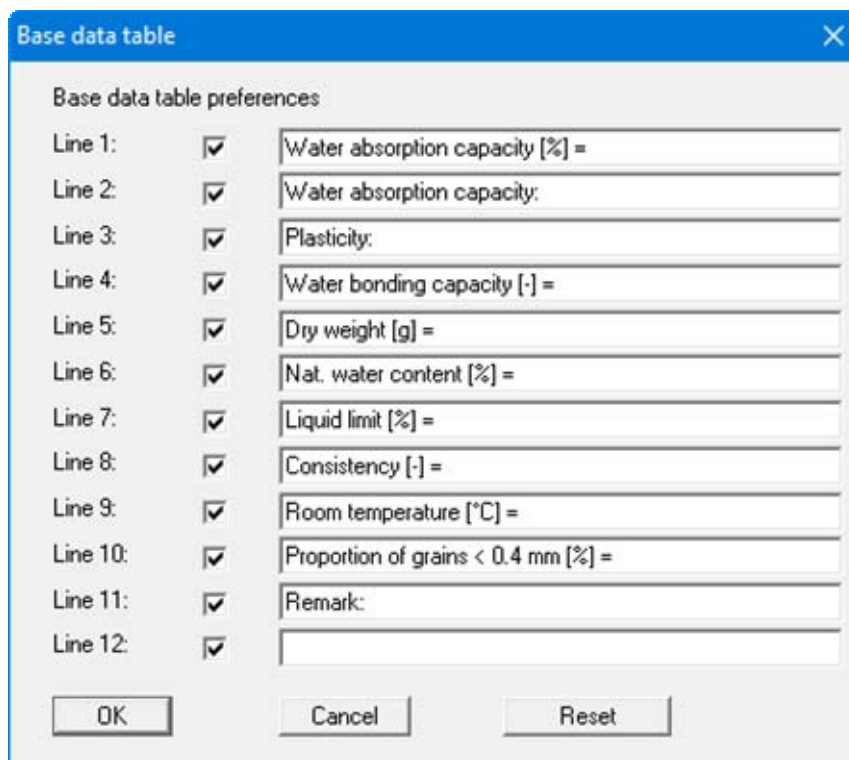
Base data table

Base data table preferences

Line 1: Water absorption capacity [%] =
Line 2: Water absorption capacity:
Line 3: Plasticity:
Line 4: Water bonding capacity [-] =
Line 5: Dry weight [g] =
Line 6: Nat. water content [%] =
Line 7: Liquid limit [%] =
Line 8: Consistency [-] =
Line 9: Room temperature [°C] =
Line 10: Proportion of grains < 0.4 mm [%] =
Line 11: Remark:
Line 12:

OK Cancel Reset